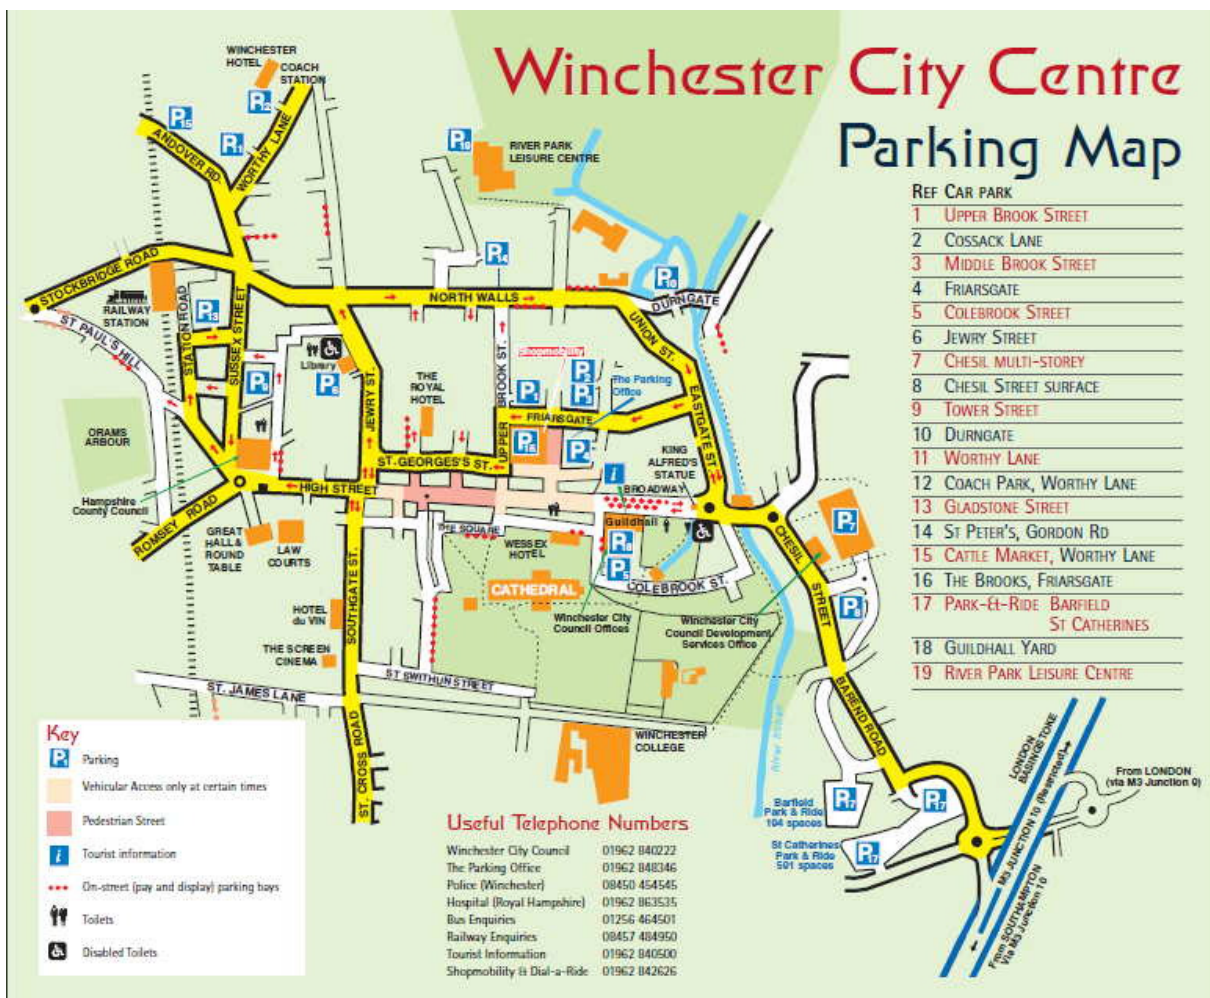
Winchester City Centre
Parking Map

| Ref | Car park |
|---|---|
| 1 | Upper Brook Street |
| 2 | Cossack Lane |
| 3 | Middle Brook Street |
| 4 | Friarsgate |
| 5 | Colebrook Street |
| 6 | Jewry Street |
| 7 | Chesil multi-storey |
| 8 | Chesil Street surface |
| 9 | Tower Street |
| 10 | Durngate |
| 11 | Worthy Lane |
| 12 | Coach Park, Worthy Lane |
| 13 | Gladstone Street |
| 14 | St Peter's, Gordon Rd |
| 15 | Cattle Market, Worthy Lane |
| 16 | The Brooks, Friarsgate |
| 17 | Park-&-Ride Barfield St Catherines |
| 18 | Guildhall Yard |
| 19 | River Park Leisure Centre |

WINCHESTER HOTEL
COACH STATION
ANDOVER RD
WORTHY LANE
RIVER PARK LEISURE CENTRE
STOCKBRIDGE ROAD
RAILWAY STATION
ST PAUL'S HILL
STATION ROAD
SUSSEX STREET
NORTH WALLS
DURNGATE
UNION ST.
Library
THE ROYAL HOTEL
UPPER BROOK ST.
Shopmobility
The Parking Office
FRIARSGATE
EASTGATE ST.
ORAMS ARBOUR
JEWRY ST.
ST. GEORGES'S ST.
KING ALFRED'S STATUE
BROADWAY
Hampshire County Council
HIGH STREET
Guildhall
ROMSEY ROAD
GREAT HALL & ROUND TABLE
LAW COURTS
THE SQUARE
WESSEX HOTEL
CATHEDRAL
COLEBROOK ST.
CHESIL STREET
HOTEL du VIN
SOUTHGATE ST.
Winchester City Council Offices
Winchester City Council Development Services Office
THE SCREEN CINEMA
ST SWITHUN STREET
ST. JAMES LANE
BARFIELD ROAD
River Itchen
WINCHESTER COLLEGE
ST. CROSS ROAD
LONDON BASINGSTOKE
From LONDON (via M3 Junction 9)
M3 JUNCTION 10 (Northbound)
From SOUTHAMPTON via M3 Junction 10
Barfield Park & Ride 104 spaces
St Catherines Park & Ride 501 spaces

Key
Parking
Vehicular Access only at certain times
Pedestrian Street
Tourist information
On-street (pay and display) parking bays
Toilets
Disabled Toilets

Useful Telephone Numbers

| | |
|---|---|
| Winchester City Council | 01962 840222 |
| The Parking Office | 01962 848346 |
| Police (Winchester) | 08450 454545 |
| Hospital (Royal Hampshire) | 01962 863535 |
| Bus Enquiries | 01256 464501 |
| Railway Enquiries | 08457 484950 |
| Tourist Information | 01962 840500 |
| Shopmobility & Dial-a-Ride | 01962 842626 |